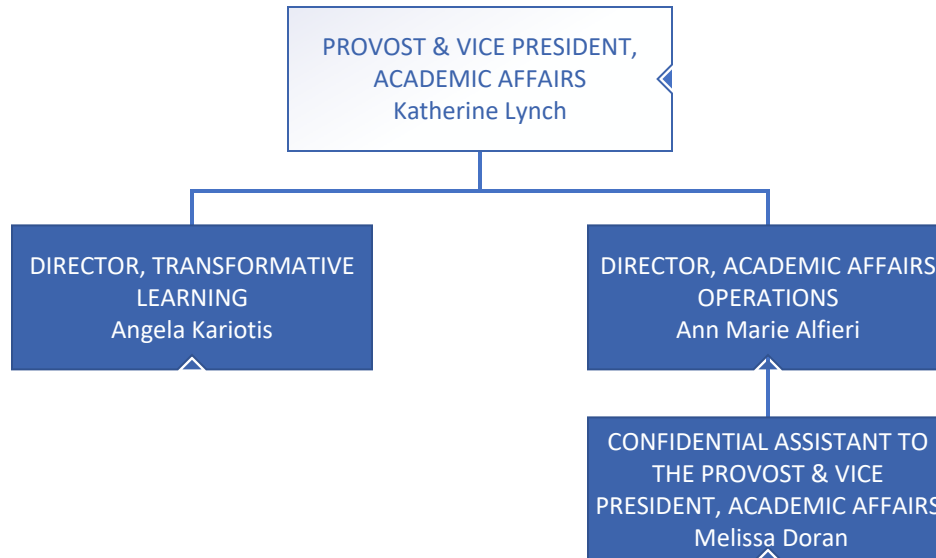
PROVOST & VICE PRESIDENT, ACADEMIC AFFAIRS
Katherine Lynch

DIRECTOR, TRANSFORMATIVE LEARNING
Angela Kariotis

DIRECTOR, ACADEMIC AFFAIRS OPERATIONS
Ann Marie Alfieri

CONFIDENTIAL ASSISTANT TO THE PROVOST & VICE PRESIDENT, ACADEMIC AFFAIRS
Melissa Doran